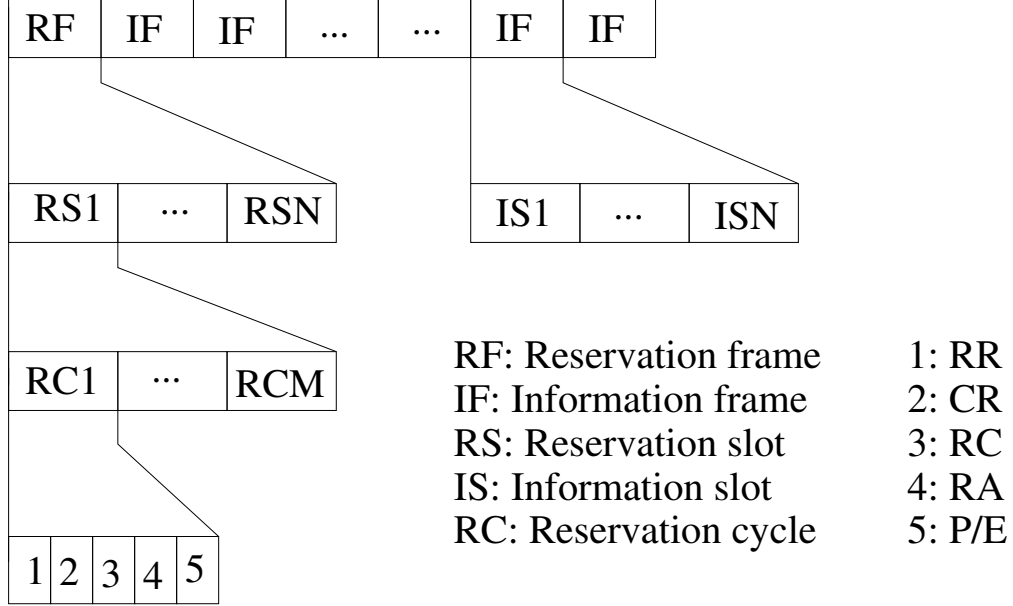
RF IF IF ... ... IF IF

RS1 ... RSN

IS1 ... ISN

RC1 ... RCM

1 2 3 4 5

RF: Reservation frame
IF: Information frame
RS: Reservation slot
IS: Information slot
RC: Reservation cycle

1: RR
2: CR
3: RC
4: RA
5: P/E